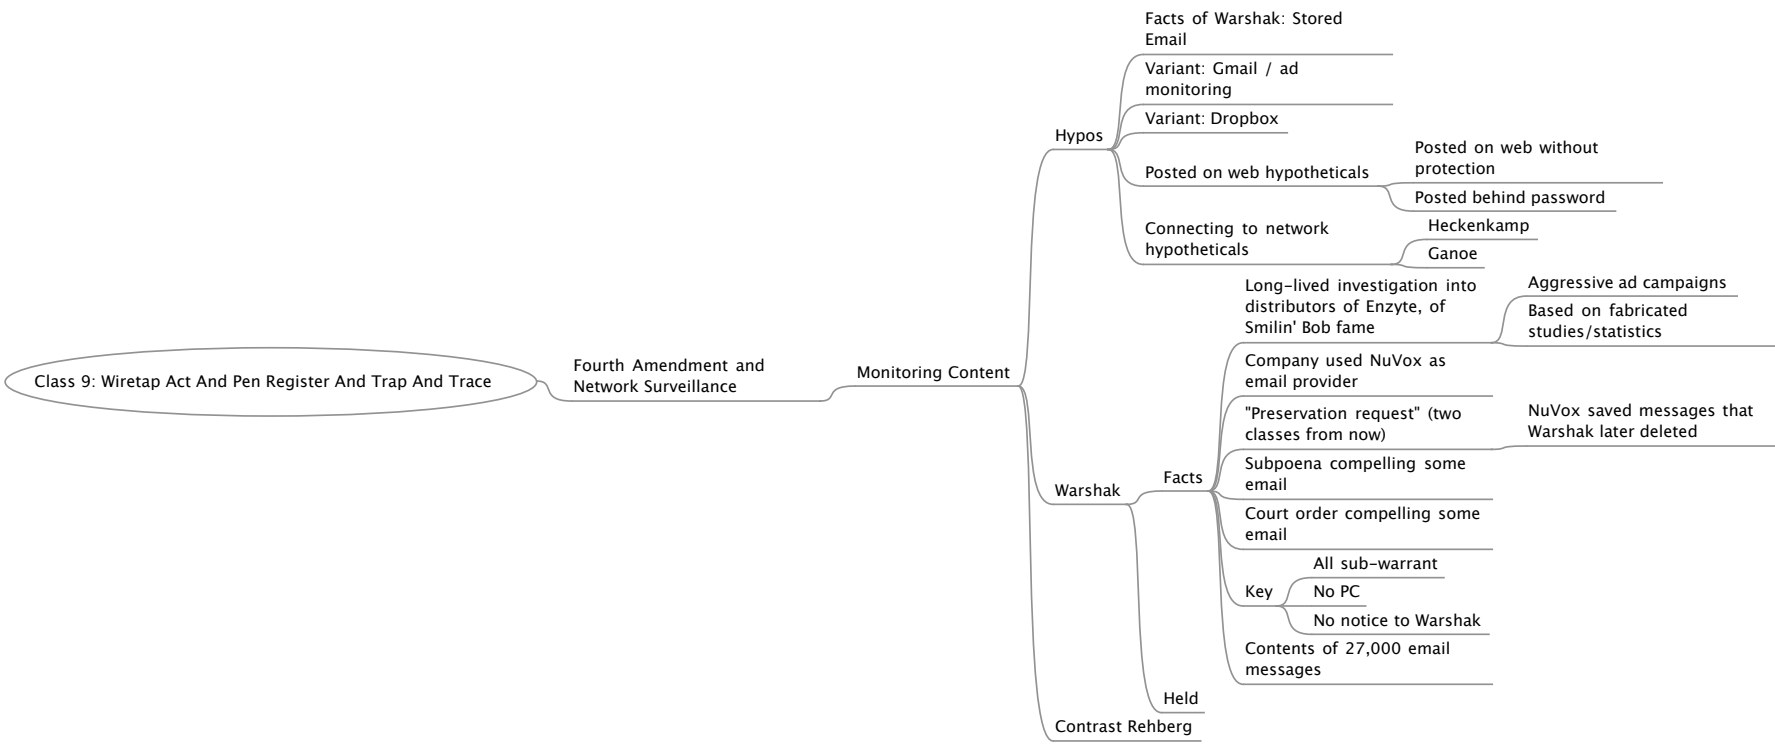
Class 9: Wiretap Act And Pen Register And Trap And Trace

Fourth Amendment and Network Surveillance

Monitoring Content

Hypos

Facts of Warshak: Stored Email

Variant: Gmail / ad monitoring

Variant: Dropbox

Posted on web hypotheticals

Posted on web without protection

Posted behind password

Connecting to network hypotheticals

Heckenkamp

Ganoe

Warshak

Facts

Long-lived investigation into distributors of Enzyte, of Smilin' Bob fame

Aggressive ad campaigns

Based on fabricated studies/statistics

Company used NuVox as email provider

"Preservation request" (two classes from now)

NuVox saved messages that Warshak later deleted

Subpoena compelling some email

Court order compelling some email

Key

All sub-warrant

No PC

No notice to Warshak

Contents of 27,000 email messages

Held

Contrast Rehberg